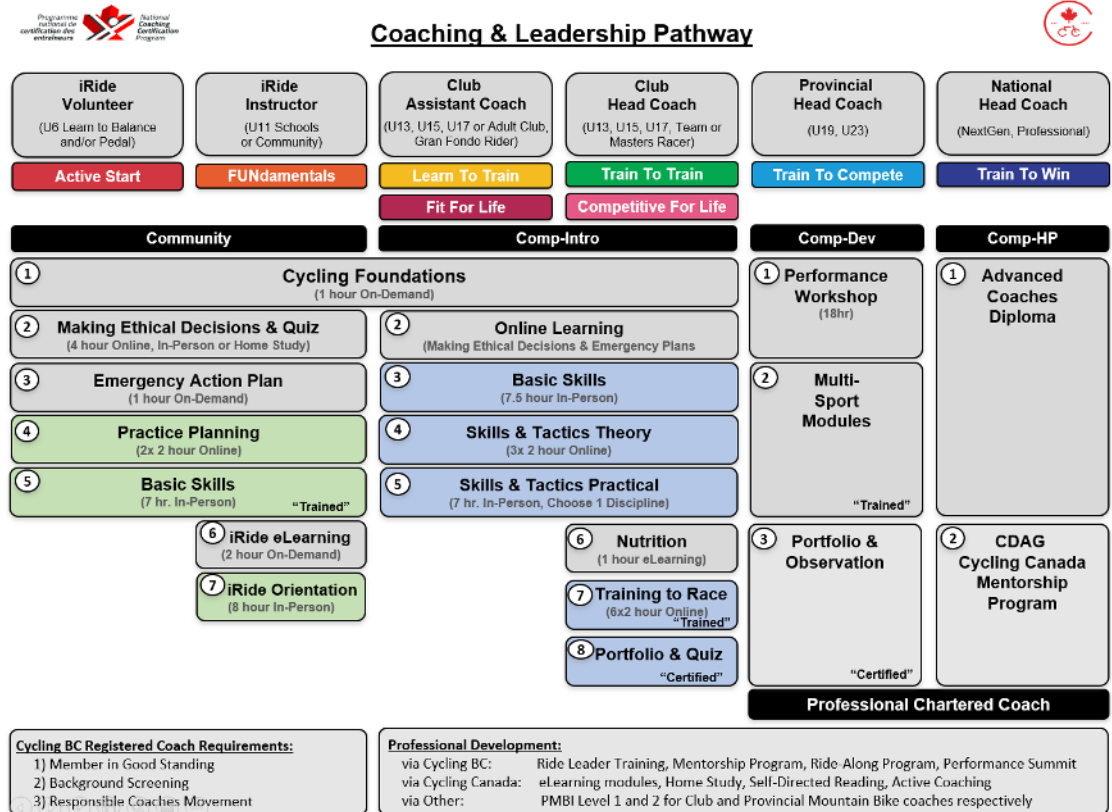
Programme national de certification des entraîneurs
National Coaching Certification Program

Coaching & Leadership Pathway

| iRide Volunteer | iRide Instructor | Club Assistant Coach | Club Head Coach | Provincial Head Coach | National Head Coach |
|---|---|---|---|---|---|
| (U6 Learn to Balance and/or Pedal) | (U11 Schools or Community) | (U13, U15, U17 or Adult Club, Gran Fondo Rider) | (U13, U15, U17, Team or Masters Racer) | (U19, U23) | (NextGen, Professional) |
| Active Start | FUNdamentals | Learn To Train | Train To Train | Train To Compete | Train To Win |
| | | Fit For Life | Competitive For Life | | |

Community

Comp-Intro

Comp-Dev

Comp-HP

1 Cycling Foundations
(1 hour On-Demand)

2 Making Ethical Decisions & Quiz
(4 hour Online, In-Person or Home Study)

3 Emergency Action Plan
(1 hour On-Demand)

4 Practice Planning
(2x 2 hour Online)

5 Basic Skills
(7 hr. In-Person)
"Trained"

6 iRide eLearning
(2 hour On-Demand)

7 iRide Orientation
(8 hour In-Person)

2 Online Learning
(Making Ethical Decisions & Emergency Plans

3 Basic Skills
(7.5 hour In-Person)

4 Skills & Tactics Theory
(3x 2 hour Online)

5 Skills & Tactics Practical
(7 hr. In-Person, Choose 1 Discipline)

6 Nutrition
(1 hour eLearning)

7 Training to Race
(6x2 hour Online)
"Trained"

8 Portfolio & Quiz
"Certified"

1 Performance Workshop
(18hr)

2 Multi-Sport Modules
"Trained"

3 Portfolio & Observation
"Certified"

1 Advanced Coaches Diploma

2 CDAG Cycling Canada Mentorship Program

Professional Chartered Coach

Cycling BC Registered Coach Requirements:
1) Member in Good Standing
2) Background Screening
3) Responsible Coaches Movement

Professional Development:
via Cycling BC: Ride Leader Training, Mentorship Program, Ride Along Program, Performance Summit
via Cycling Canada: eLearning modules, Home Study, Self-Directed Reading, Active Coaching
via Other: PMBI Level 1 and 2 for Club and Provincial Mountain Bike coaches respectively